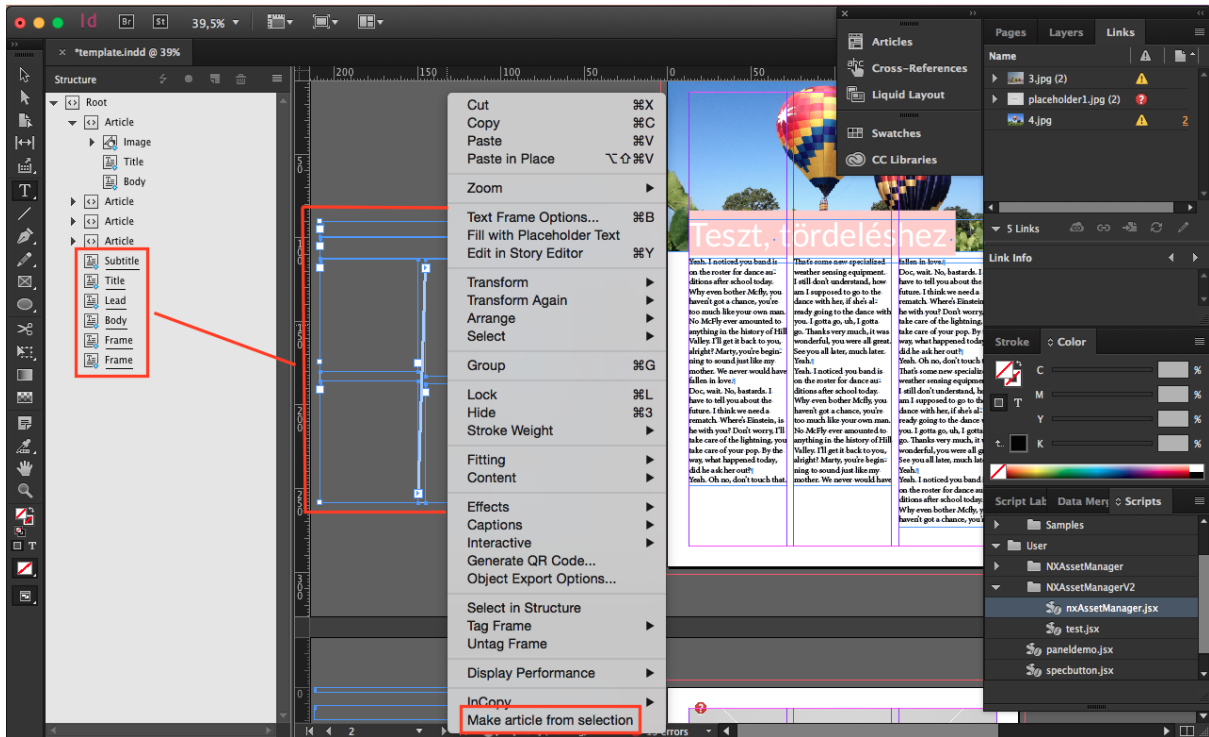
Id Br St 39,5%

*template.indd @ 39%

Structure

Root
Article
Image
Title
Body
Article
Article
Article
Subtitle
Title
Lead
Body
Frame
Frame

200 150 100 50 0 50

Cut ⌘X
Copy ⌘C
Paste ⌘V
Paste in Place ⌥⇧⌘V
Zoom
Text Frame Options... ⌘B
Fill with Placeholder Text
Edit in Story Editor ⌘Y
Transform
Transform Again
Arrange
Select
Group ⌘G
Lock ⌘L
Hide ⌘3
Stroke Weight
Fitting
Content
Effects
Captions
Interactive
Generate QR Code...
Object Export Options...
Select in Structure
Tag Frame
Untag Frame
Display Performance
InCopy
Make article from selection

Articles
Cross-References
Liquid Layout
Swatches
CC Libraries

Teszt, tördeléshez

Yeah. I noticed you band is on the roster for dance auditions after school today. Why even bother Mcfly, you haven't got a chance, you're too much like your own man. No McFly ever amounted to anything in the history of Hill Valley. I'll get it back to you, alright? Marty, you're beginning to sound just like my mother. We never would have fallen in love.
Doc, wait. No, bastards. I have to tell you about the future. I think we need a rematch. Where's Einstein, is he with you? Don't worry, I'll take care of the lightning, you take care of your pop. By the way, what happened today, did he ask her out?
Yeah. Oh, no, don't touch that.

That's some new specialized weather sensing equipment. I still don't understand, how am I supposed to go to the dance with her, if she's already going to the dance with you. I gotta go, uh, I gotta go. Thanks very much, it was wonderful, you were all great. See you all later, much later.
Yeah.
Yeah. I noticed you band is on the roster for dance auditions after school today. Why even bother Mcfly, you haven't got a chance, you're too much like your own man. No McFly ever amounted to anything in the history of Hill Valley. I'll get it back to you, alright? Marty, you're beginning to sound just like my mother. We never would have

fallen in love.
Doc, wait. No, bastards. I have to tell you about the future. I think we need a rematch. Where's Einstein, is he with you? Don't worry, I'll take care of the lightning, you take care of your pop. By the way, what happened today, did he ask her out?
Yeah. Oh, no, don't touch
That's some new specialized weather sensing equipment. I still don't understand, how am I supposed to go to the dance with her, if she's al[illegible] going to the dance with you. I gotta go, uh, I gotta go. Thanks very much, it wonderful, you were all gr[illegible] See you all later, much lat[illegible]
Yeah.
Yeah. I noticed you band is on the roster for dance au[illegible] ditions after school today. Why even bother Mcfly, you haven't got a chance, you're

Pages Layers Links
Name
3.jpg (2)
placeholder1.jpg (2)
4.jpg 2
5 Links
Link Info

Stroke Color
C %
M %
Y %
K %

Script Lab Data Merg Scripts
Samples
User
NXAssetManager
NXAssetManagerV2
nxAssetManager.jsx
test.jsx
paneldemo.jsx
specbutton.jsx

2
errors